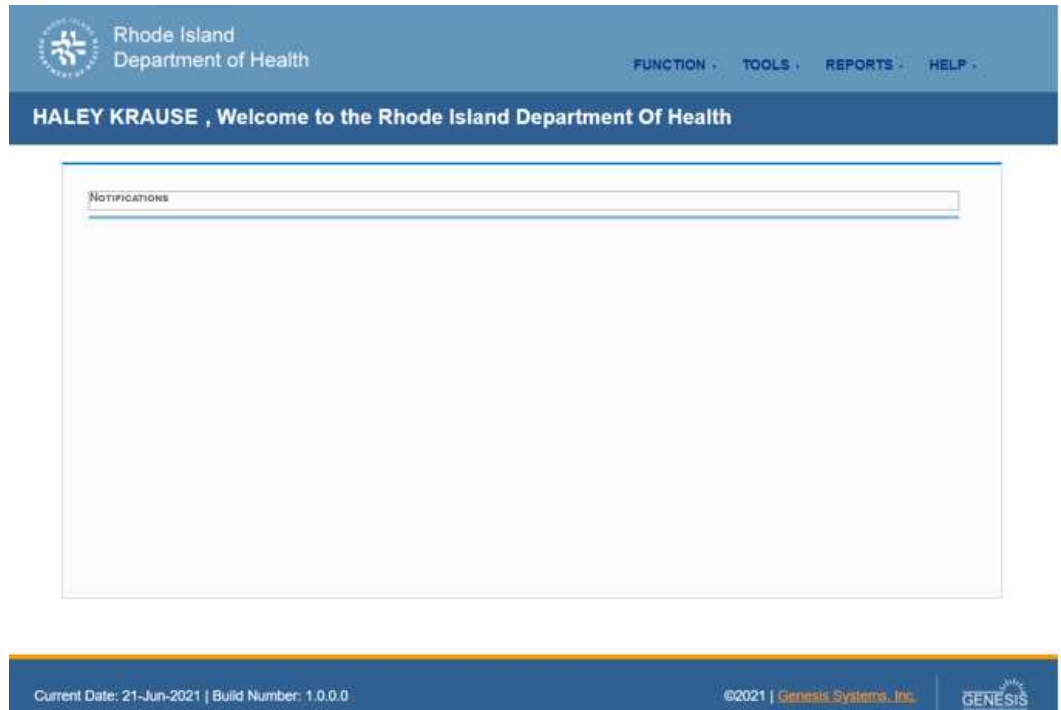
Rhode Island
Department of Health

FUNCTION - TOOLS - REPORTS - HELP -

HALEY KRAUSE , Welcome to the Rhode Island Department Of Health

NOTIFICATIONS

Current Date: 21-Jun-2021 | Build Number: 1.0.0.0

©2021 | Genesis Systems, Inc.

GENESIS